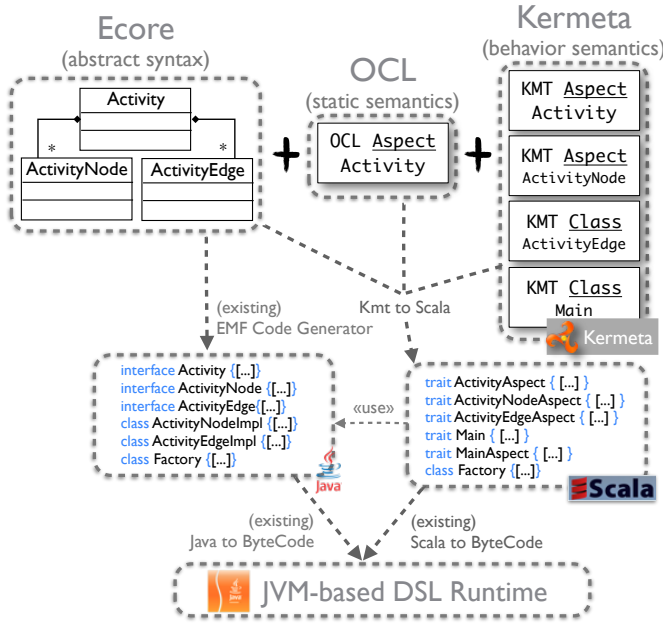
Ecore
(abstract syntax)

Activity

*

*

ActivityNode

ActivityEdge

+

OCL
(static semantics)

OCL Aspect
Activity

+

Kermeta
(behavior semantics)

KMT Aspect
Activity

KMT Aspect
ActivityNode

KMT Class
ActivityEdge

KMT Class
Main

Kermeta

(existing)
EMF Code Generator

Kmt to Scala

interface Activity {[...]}
interface ActivityNode {[...]}
interface ActivityEdge{[...]}
class ActivityNodeImpl {[...]}
class ActivityEdgeImpl {[...]}
class Factory {[...]}

Java

«use»

trait ActivityAspect { [...] }
trait ActivityNodeAspect { [...] }
trait ActivityEdgeAspect { [...] }
trait Main { [...] }
trait MainAspect { [...] }
class Factory {[...]}

Scala

(existing)
Java to ByteCode

(existing)
Scala to ByteCode

JVM-based DSL Runtime